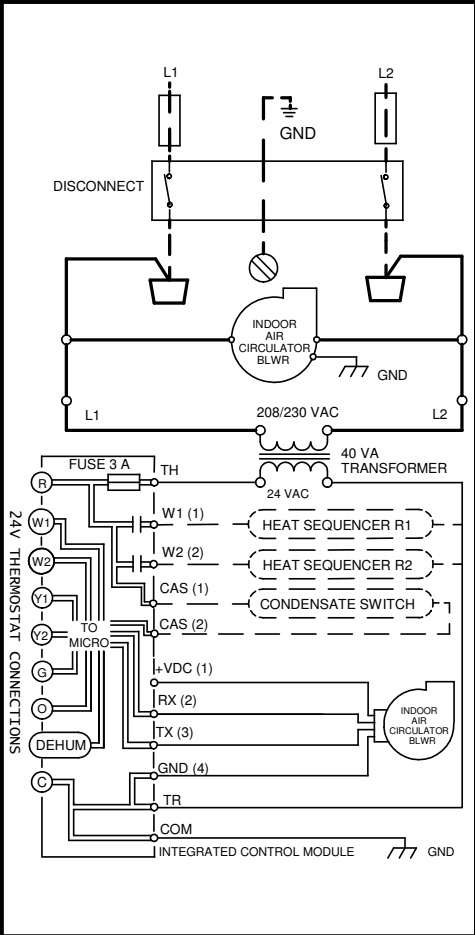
L1

L2

GND

DISCONNECT

INDOOR AIR CIRCULATOR BLWR

GND

L1

208/230 VAC

L2

40 VA TRANSFORMER

24 VAC

FUSE 3 A

TH

R

W1

W2

Y1

Y2

G

O

DEHUM

C

TO MICRO

W1 (1)

W2 (2)

CAS (1)

CAS (2)

HEAT SEQUENCER R1

HEAT SEQUENCER R2

CONDENSATE SWITCH

+VDC (1)

RX (2)

TX (3)

GND (4)

TR

COM

INDOOR AIR CIRCULATOR BLWR

INTEGRATED CONTROL MODULE

GND

24V THERMOSTAT CONNECTIONS